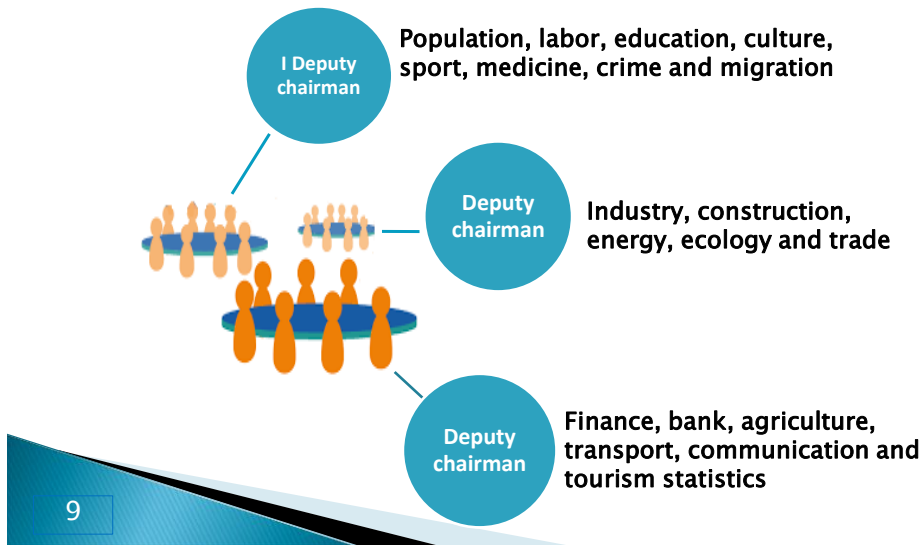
I Deputy chairman

Population, labor, education, culture, sport, medicine, crime and migration

Deputy chairman

Industry, construction, energy, ecology and trade

Deputy chairman

Finance, bank, agriculture, transport, communication and tourism statistics

9